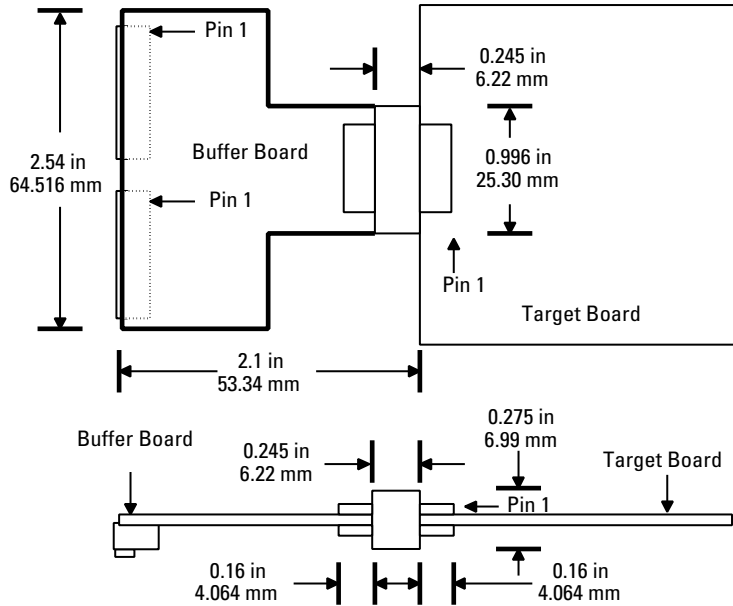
Pin 1

0.245 in
6.22 mm

2.54 in
64.516 mm

Buffer Board

0.996 in
25.30 mm

Pin 1

Pin 1

Target Board

2.1 in
53.34 mm

0.275 in
6.99 mm

Buffer Board

0.245 in
6.22 mm

Target Board

Pin 1

0.16 in
4.064 mm

0.16 in
4.064 mm